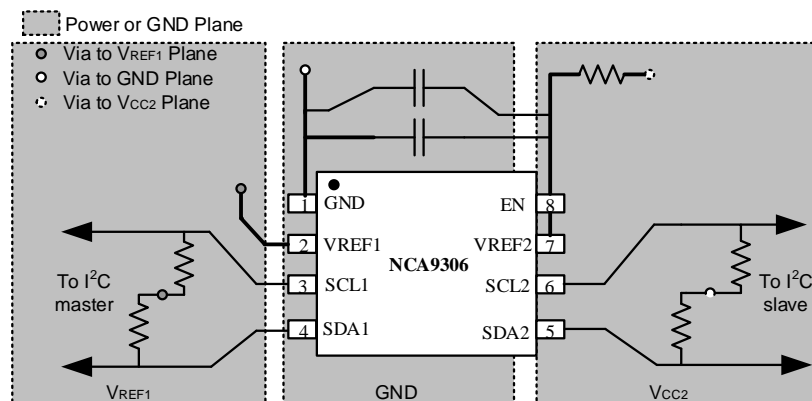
Power or GND Plane

Via to $V_{REF1}$ Plane
Via to GND Plane
Via to $V_{CC2}$ Plane

1 GND
2 VREF1
3 SCL1
4 SDA1
NCA9306
EN 8
VREF2 7
SCL2 6
SDA2 5

To $I^2C$ master

To $I^2C$ slave

$V_{REF1}$
GND
$V_{CC2}$